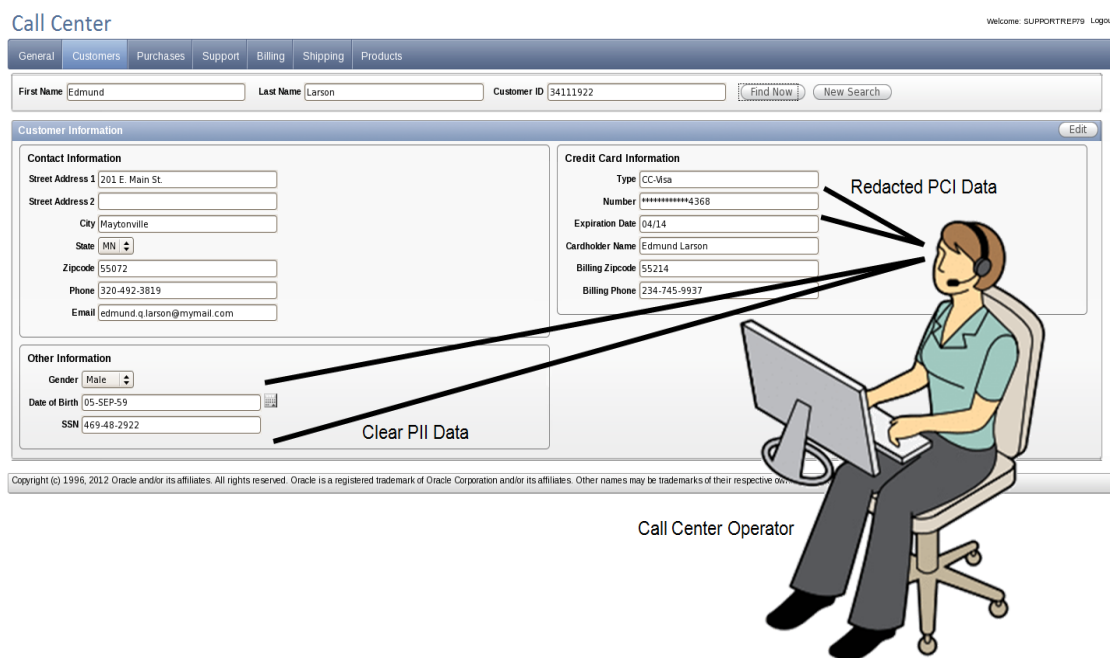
Call Center

Welcome: SUPPORTREP79 Logo

General Customers Purchases Support Billing Shipping Products

First Name Edmund
Last Name Larson
Customer ID 34111922
Find Now
New Search

Customer Information
Edit

Contact Information

Street Address 1 201 E. Main St.
Street Address 2
City Maytonville
State MN
Zipcode 55072
Phone 320-492-3819
Email edmund.q.larson@mymail.com

Other Information

Gender Male
Date of Birth 05-SEP-59
SSN 469-48-2922

Credit Card Information

Type CC-Visa
Number ************4368
Expiration Date 04/14
Cardholder Name Edmund Larson
Billing Zipcode 55214
Billing Phone 234-745-9937

Redacted PCI Data

Clear PII Data

Copyright (c) 1996, 2012 Oracle and/or its affiliates. All rights reserved. Oracle is a registered trademark of Oracle Corporation and/or its affiliates. Other names may be trademarks of their respective own

Call Center Operator